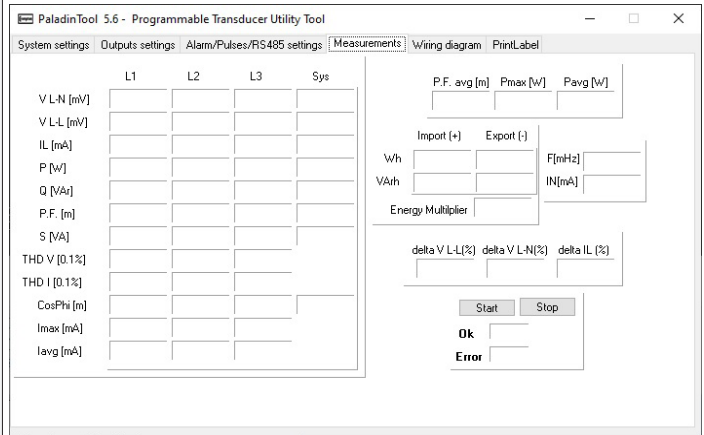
PaladinTool 5.6 - Programmable Transducer Utility Tool

System settings | Outputs settings | Alarm/Pulses/RS485 settings | Measurements | Wiring diagram | PrintLabel

| | L1 | L2 | L3 | Sys |
|---|---|---|---|---|
| V L-N [mV] | | | | |
| V L-L [mV] | | | | |
| IL [mA] | | | | |
| P [W] | | | | |
| Q [VAr] | | | | |
| P.F. [m] | | | | |
| S [VA] | | | | |
| THD V [0.1%] | | | | |
| THD I [0.1%] | | | | |
| CosPhi [m] | | | | |
| Imax [mA] | | | | |
| Iavg [mA] | | | | |

P.F. avg [m] Pmax [W] Pavg [W]

| | Import (+) | Export (-) |
|---|---|---|
| Wh | | |
| VArh | | |

Energy Multiplier

F[mHz]
IN[mA]

delta V L-L(%) delta V L-N(%) delta IL (%)

Start Stop

Ok
Error